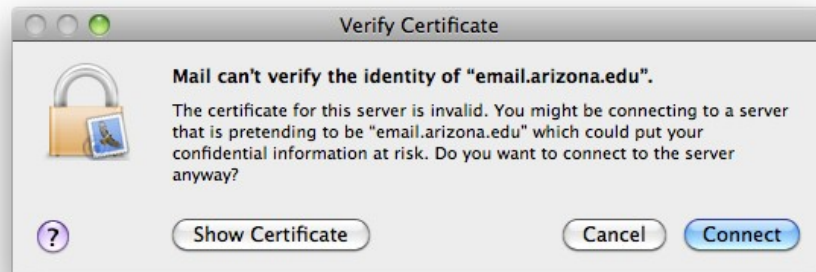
Verify Certificate

Mail can't verify the identity of "email.arizona.edu".

The certificate for this server is invalid. You might be connecting to a server that is pretending to be "email.arizona.edu" which could put your confidential information at risk. Do you want to connect to the server anyway?

?

Show Certificate

Cancel

Connect